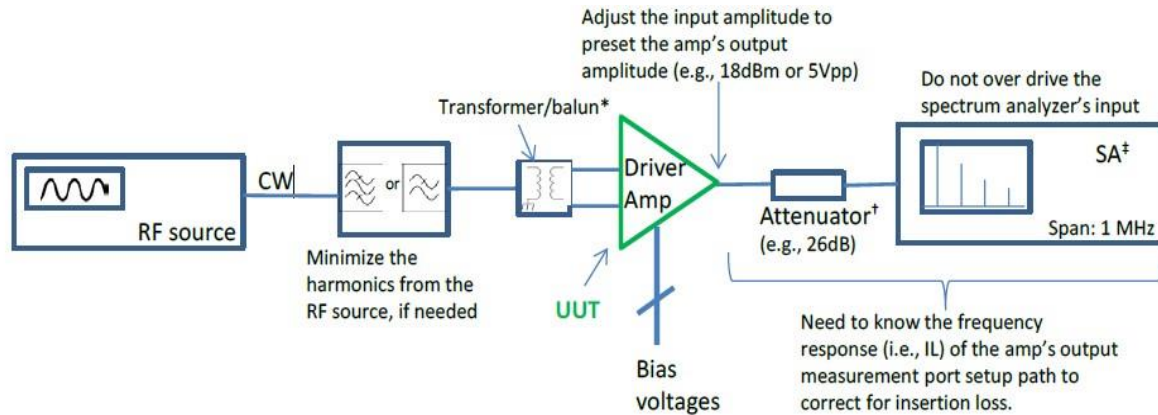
Adjust the input amplitude to preset the amp's output amplitude (e.g., 18dBm or 5Vpp)

Do not over drive the spectrum analyzer's input

Transformer/balun*

RF source

CW

or

Driver Amp

SA‡

Attenuator†
(e.g., 26dB)

Span: 1 MHz

Minimize the harmonics from the RF source, if needed

UUT

Bias voltages

Need to know the frequency response (i.e., IL) of the amp's output measurement port setup path to correct for insertion loss.